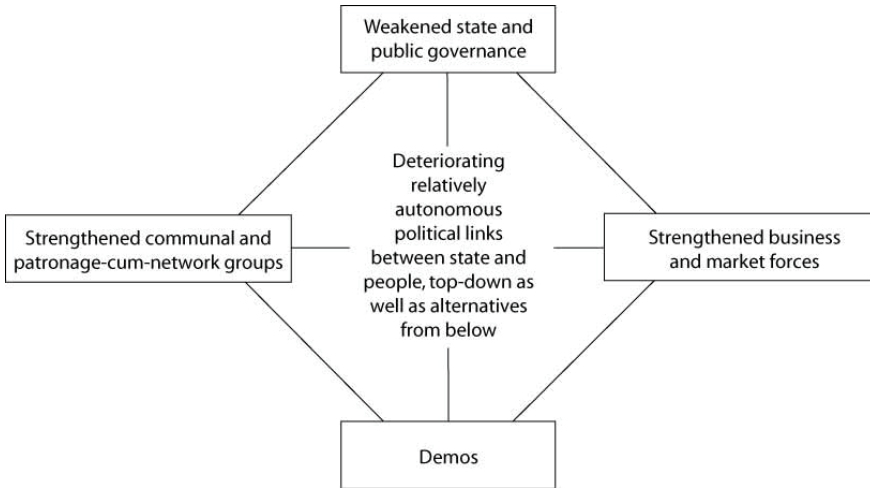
Weakened state and public governance

Strengthened communal and patronage-cum-network groups

Deteriorating relatively autonomous political links between state and people, top-down as well as alternatives from below

Strengthened business and market forces

Demos